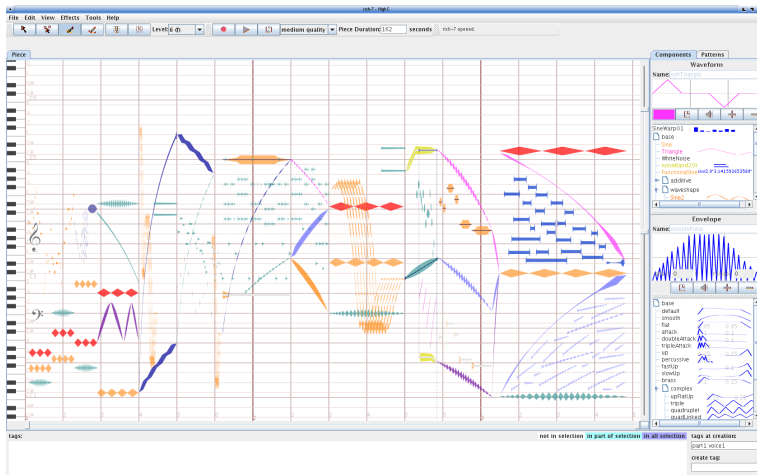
rich-7 - High C

File Edit View Effects Tools Help

Level 6 medium quality Piece Duration: 162 seconds rich-7 opened.

Piece

Components Patterns

Waveform

Name: softTriangle

SineWarp01
base
Sine
Triangle
WhiteNoise
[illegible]
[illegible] sin(2.0*3.14159265358*
additive
waveshape
Sine2

Envelope

Name: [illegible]

base
default
smooth
flat
attack
doubleAttack
tripleAttack
up
percussive
fastUp
slowUp
brass
complex
upFlatUp
triple
quadruplet
quadrupled

tags:

not in selection in part of selection in all selection

tags at creation:
part1 voice1

create tag: